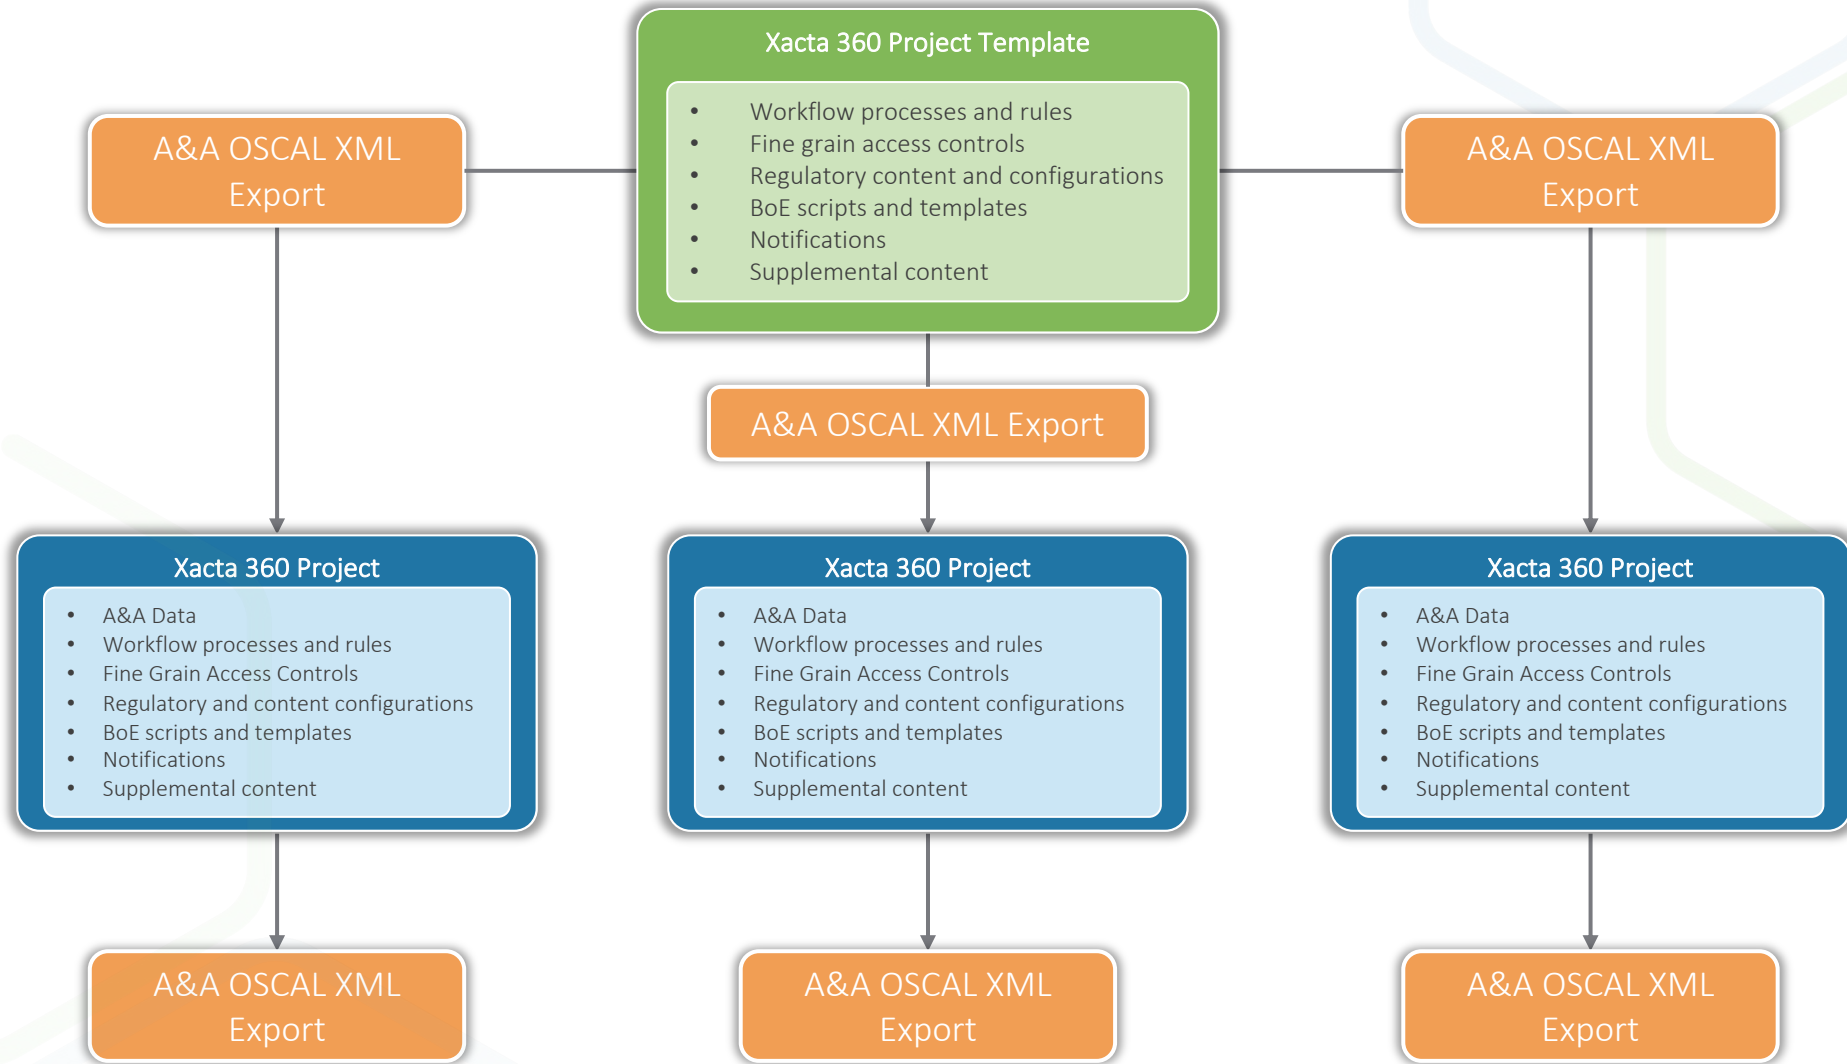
Xacta 360 Project Template

- Workflow processes and rules
- Fine grain access controls
- Regulatory content and configurations
- BoE scripts and templates
- Notifications
- Supplemental content

A&A OSCAL XML Export

A&A OSCAL XML Export

A&A OSCAL XML Export

Xacta 360 Project

- A&A Data
- Workflow processes and rules
- Fine Grain Access Controls
- Regulatory and content configurations
- BoE scripts and templates
- Notifications
- Supplemental content

Xacta 360 Project

- A&A Data
- Workflow processes and rules
- Fine Grain Access Controls
- Regulatory and content configurations
- BoE scripts and templates
- Notifications
- Supplemental content

Xacta 360 Project

- A&A Data
- Workflow processes and rules
- Fine Grain Access Controls
- Regulatory and content configurations
- BoE scripts and templates
- Notifications
- Supplemental content

A&A OSCAL XML Export

A&A OSCAL XML Export

A&A OSCAL XML Export